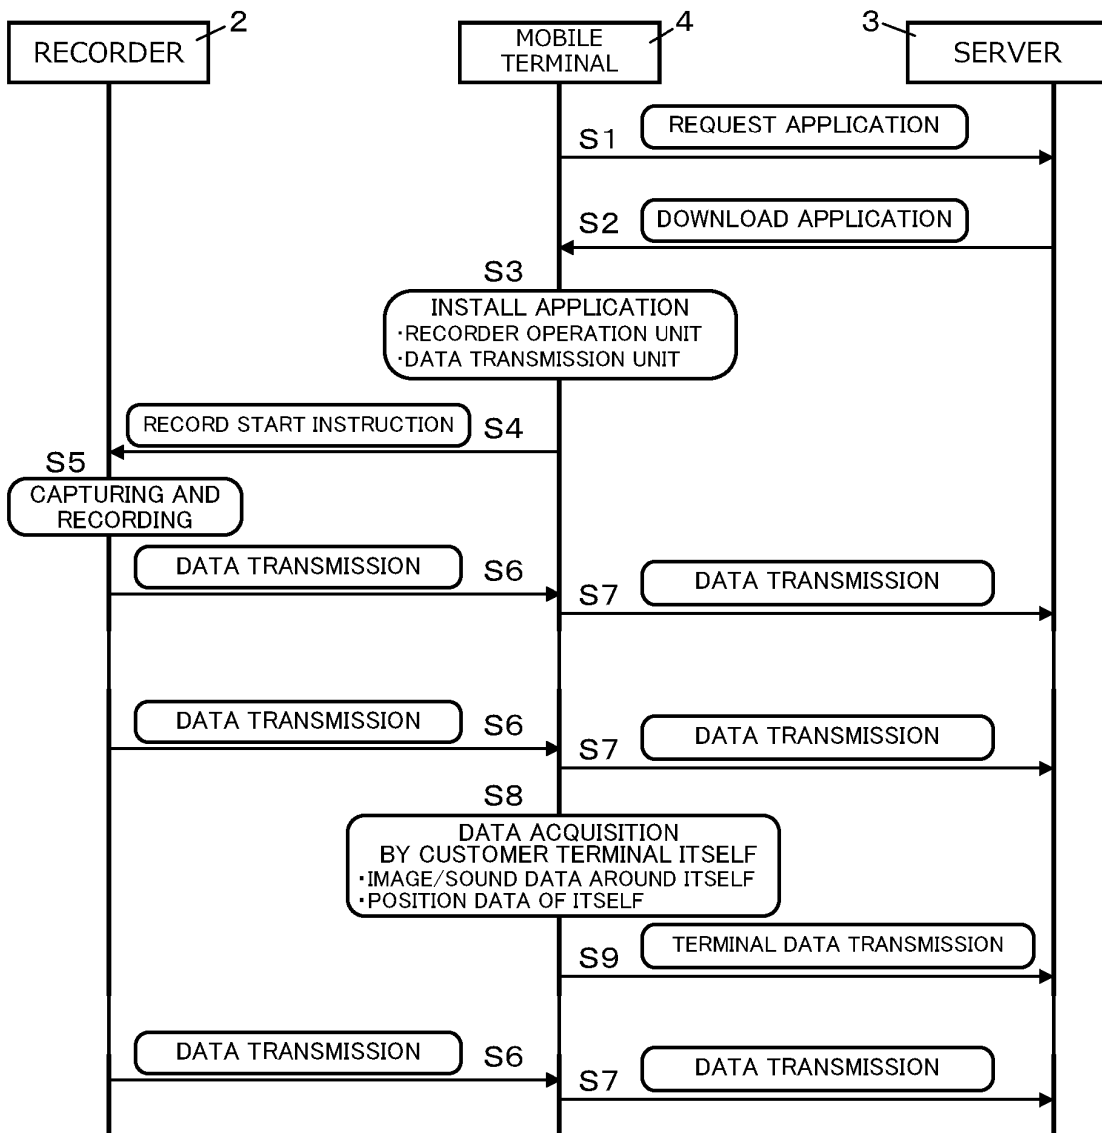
RECORDER 2

MOBILE TERMINAL 4

3 SERVER

S1 REQUEST APPLICATION

S2 DOWNLOAD APPLICATION

S3
INSTALL APPLICATION
・RECORDER OPERATION UNIT
・DATA TRANSMISSION UNIT

RECORD START INSTRUCTION S4

S5
CAPTURING AND RECORDING

DATA TRANSMISSION S6

S7 DATA TRANSMISSION

DATA TRANSMISSION S6

S7 DATA TRANSMISSION

S8
DATA ACQUISITION BY CUSTOMER TERMINAL ITSELF
・IMAGE/SOUND DATA AROUND ITSELF
・POSITION DATA OF ITSELF

S9 TERMINAL DATA TRANSMISSION

DATA TRANSMISSION S6

S7 DATA TRANSMISSION